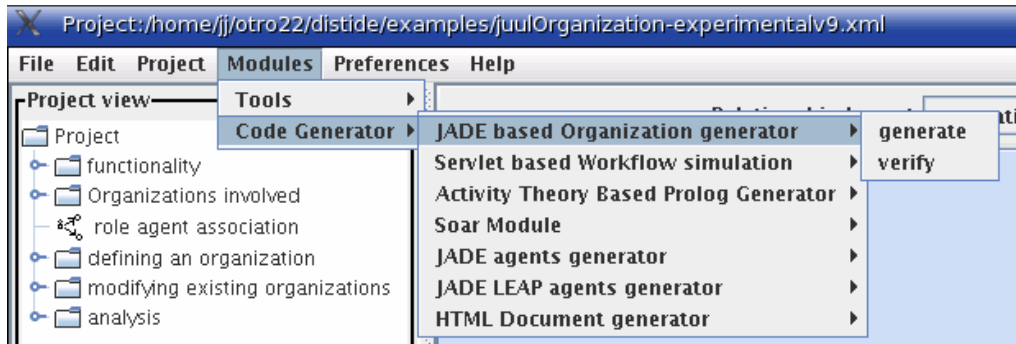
Project:/home/jj/otro22/distide/examples/juulOrganization-experimentalv9.xml

File Edit Project Modules Preferences Help

Project view

Project
functionality
Organizations involved
role agent association
defining an organization
modifying existing organizations
analysis

Tools
Code Generator

JADE based Organization generator
Servlet based Workflow simulation
Activity Theory Based Prolog Generator
Soar Module
JADE agents generator
JADE LEAP agents generator
HTML Document generator

generate
verify

Relationship layout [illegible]